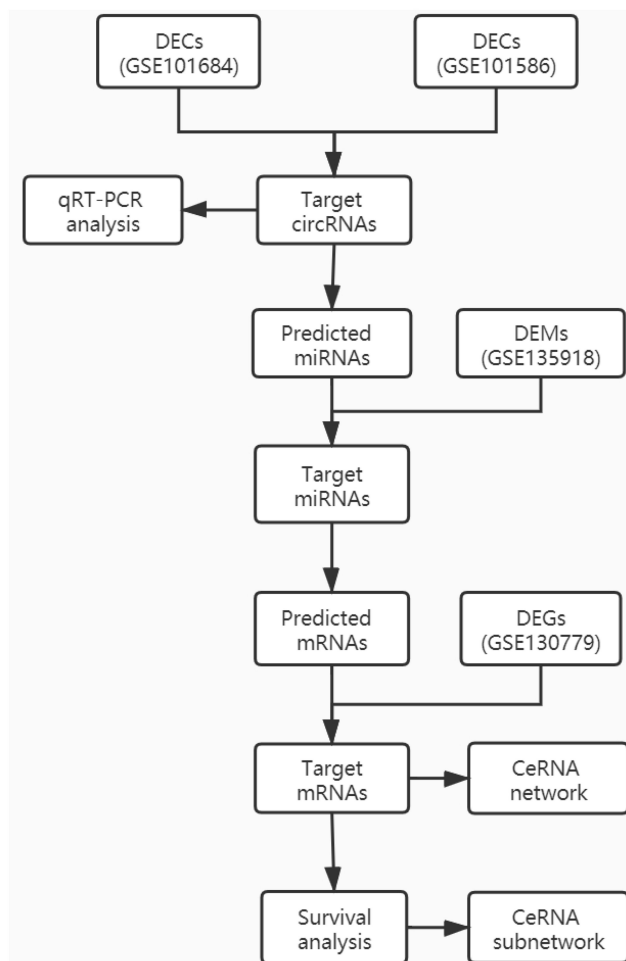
DECs
(GSE101684)

DECs
(GSE101586)

qRT-PCR
analysis

Target
circRNAs

Predicted
miRNAs

DEMs
(GSE135918)

Target
miRNAs

Predicted
mRNAs

DEGs
(GSE130779)

Target
mRNAs

CeRNA
network

Survival
analysis

CeRNA
subnetwork